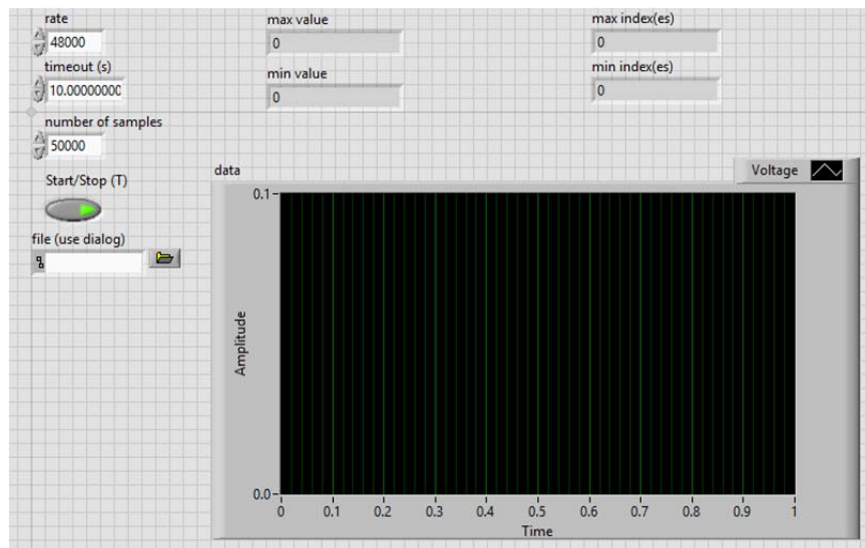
rate
48000
timeout (s)
10.00000000
number of samples
50000
Start/Stop (T)
file (use dialog)
max value
0
min value
0
max index(es)
0
min index(es)
0
data
Voltage
0.1
0.0
Amplitude
0 0.1 0.2 0.3 0.4 0.5 0.6 0.7 0.8 0.9 1
Time